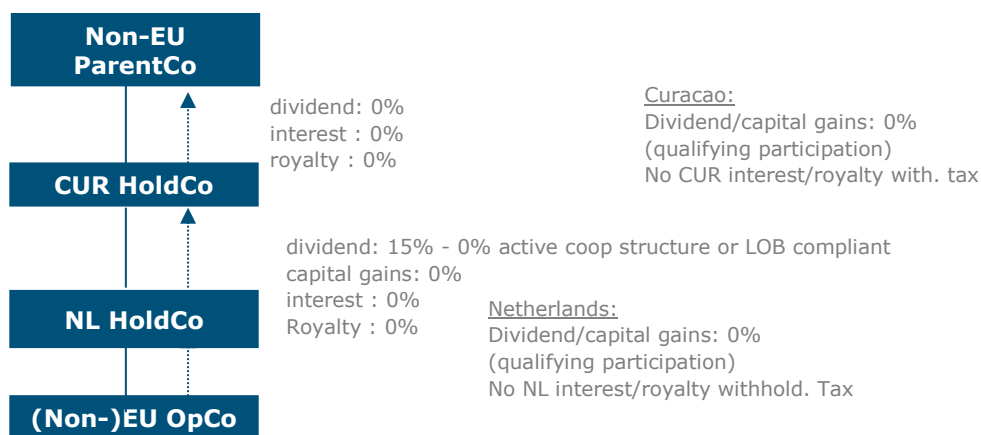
Non-EU ParentCo

dividend: 0%
interest : 0%
royalty : 0%

Curacao:
Dividend/capital gains: 0%
(qualifying participation)
No CUR interest/royalty with. tax

CUR HoldCo

dividend: 15% - 0% active coop structure or LOB compliant
capital gains: 0%
interest : 0%
Royalty : 0%

NL HoldCo

Netherlands:
Dividend/capital gains: 0%
(qualifying participation)
No NL interest/royalty withhold. Tax

(Non-)EU OpCo